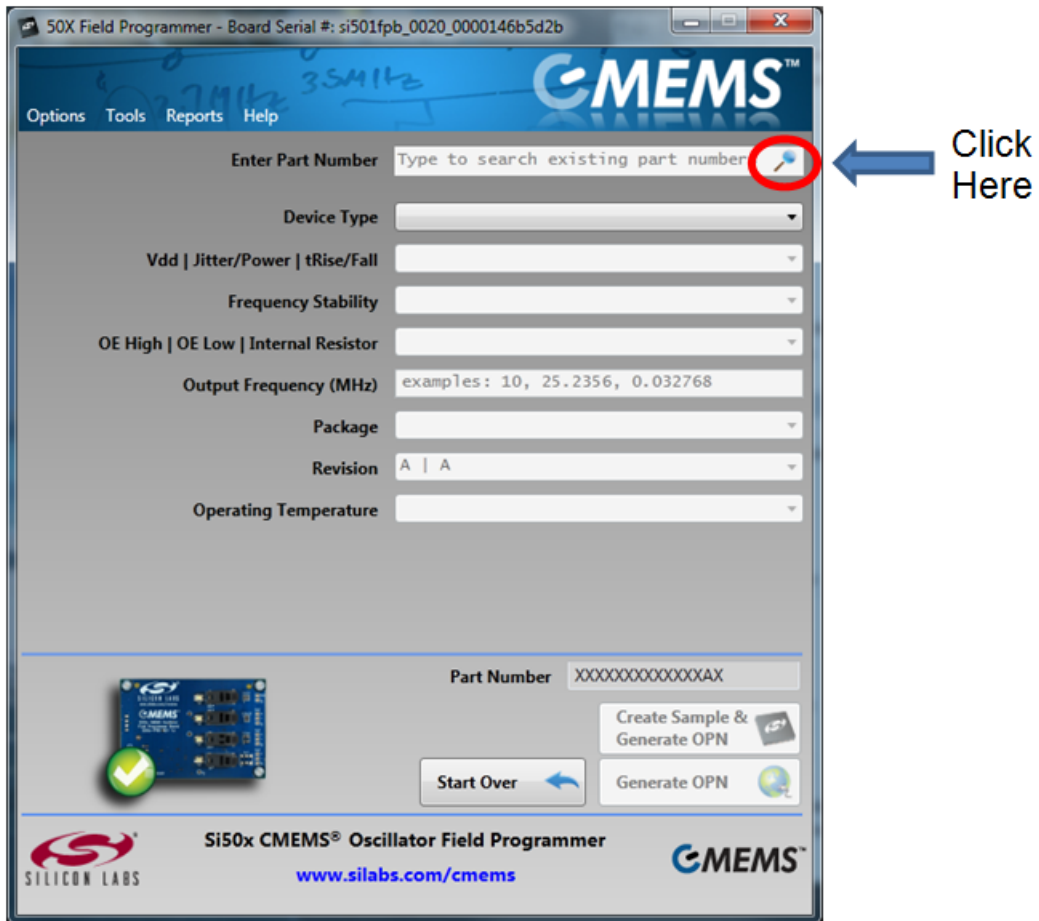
50X Field Programmer - Board Serial #: si501fpb_0020_0000146b5d2b

3.5MHz

CMEMS™

Options Tools Reports Help

Enter Part Number Type to search existing part number

Click Here

Device Type

Vdd | Jitter/Power | tRise/Fall

Frequency Stability

OE High | OE Low | Internal Resistor

Output Frequency (MHz) examples: 10, 25.2356, 0.032768

Package

Revision A | A

Operating Temperature

Part Number XXXXXXXXXXXXXAX

Create Sample & Generate OPN

Start Over

Generate OPN

SILICON LABS

Si50x CMEMS® Oscillator Field Programmer

www.silabs.com/cmems

CMEMS™